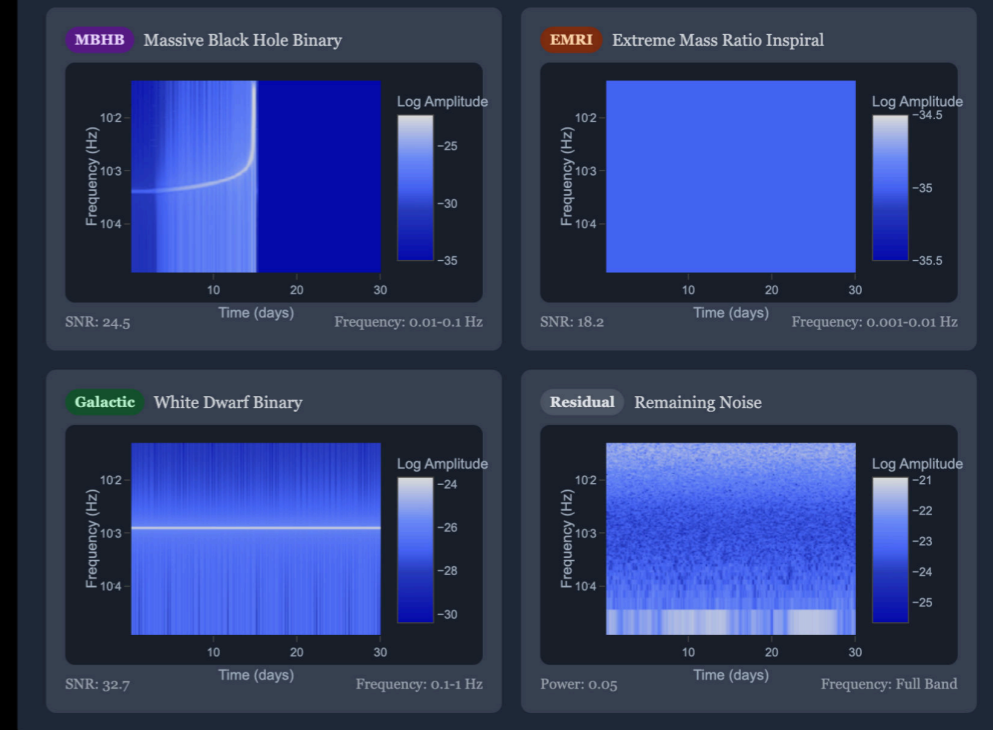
MBHB Massive Black Hole Binary

Log Amplitude

-25
-30
-35

102
103
104

Frequency (Hz)

10 20 30

Time (days)

SNR: 24.5

Frequency: 0.01-0.1 Hz

EMRI Extreme Mass Ratio Inspiral

Log Amplitude

-34.5
-35
-35.5

102
103
104

Frequency (Hz)

10 20 30

Time (days)

SNR: 18.2

Frequency: 0.001-0.01 Hz

Galactic White Dwarf Binary

Log Amplitude

-24
-26
-28
-30

102
103
104

Frequency (Hz)

10 20 30

Time (days)

SNR: 32.7

Frequency: 0.1-1 Hz

Residual Remaining Noise

Log Amplitude

-21
-22
-23
-24
-25

102
103
104

Frequency (Hz)

10 20 30

Time (days)

Power: 0.05

Frequency: Full Band